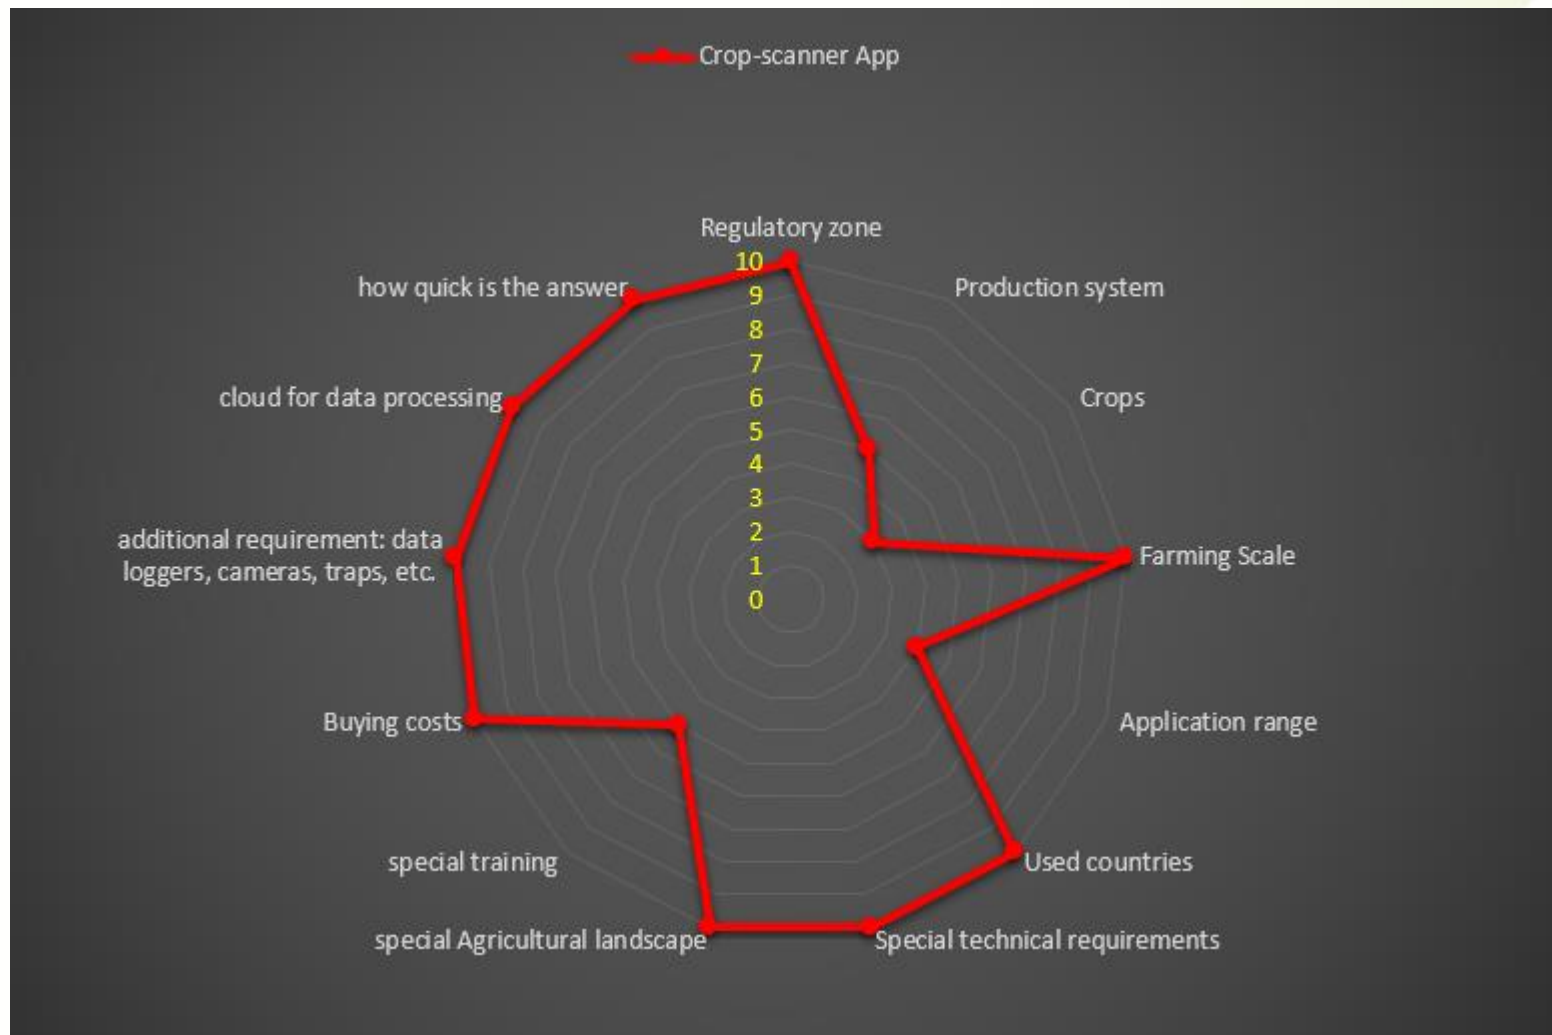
Crop-scanner App

Regulatory zone
10
9
8
7
6
5
4
3
2
1
0
Production system
Crops
Farming Scale
Application range
Used countries
Special technical requirements
special Agricultural landscape
special training
Buying costs
additional requirement: data loggers, cameras, traps, etc.
cloud for data processing
how quick is the answer